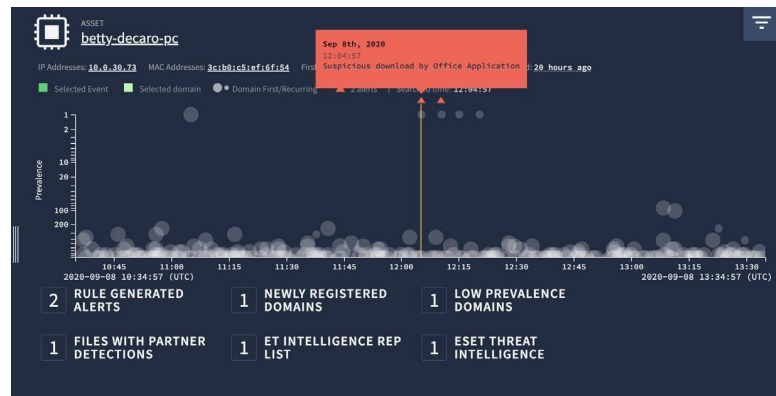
ASSET
betty-decaro-pc

Sep 8th, 2020
12:04:57
Suspicious download by Office Application

IP Addresses: 10.0.30.73 MAC Addresses: 3c:b0:c5:ef:6f:54 First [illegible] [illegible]: 20 hours ago

Selected Event Selected domain Domain First/Recurring 2 alerts | Sear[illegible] time: 12:04:57

1
2
10
20
100
200
Prevalence

10:45 11:00 11:15 11:30 11:45 12:00 12:15 12:30 12:45 13:00 13:15 13:30
2020-09-08 10:34:57 (UTC) 2020-09-08 13:34:57 (UTC)

2 RULE GENERATED ALERTS
1 NEWLY REGISTERED DOMAINS
1 LOW PREVALENCE DOMAINS
1 FILES WITH PARTNER DETECTIONS
1 ET INTELLIGENCE REP LIST
1 ESET THREAT INTELLIGENCE